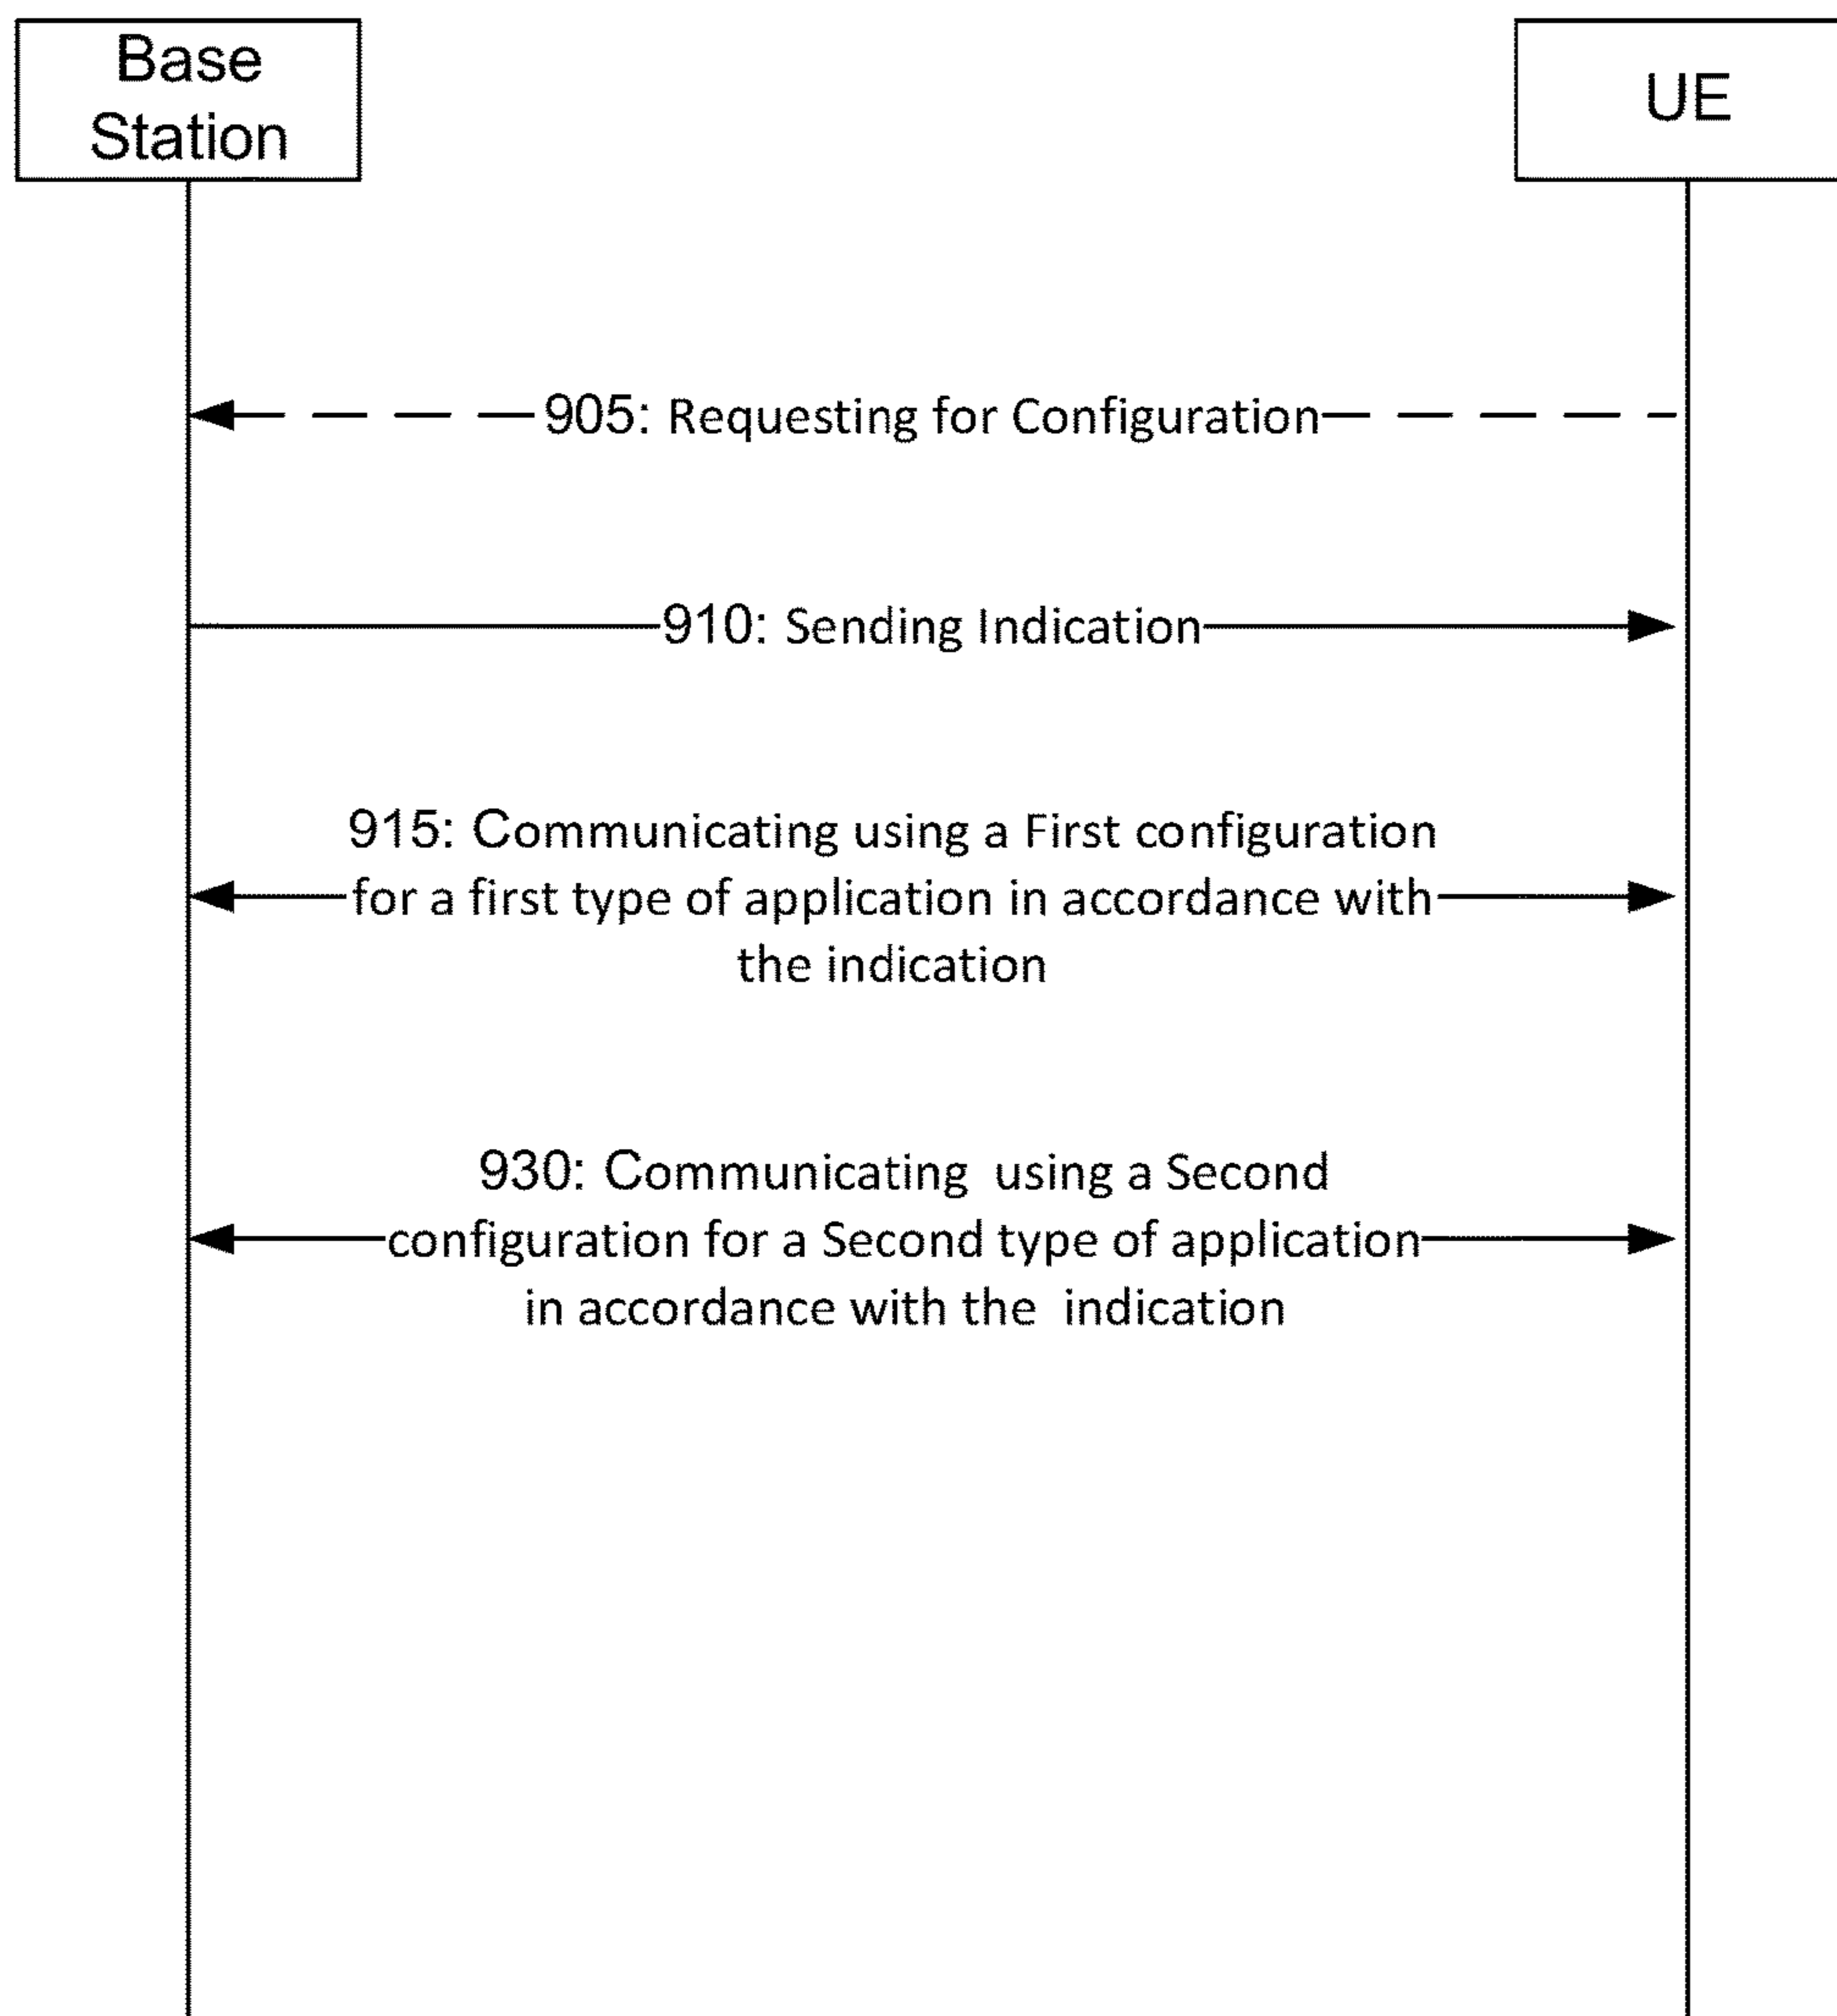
Base Station

UE

905: Requesting for Configuration

910: Sending Indication

915: Communicating using a First configuration for a first type of application in accordance with the indication

930: Communicating using a Second configuration for a Second type of application in accordance with the indication